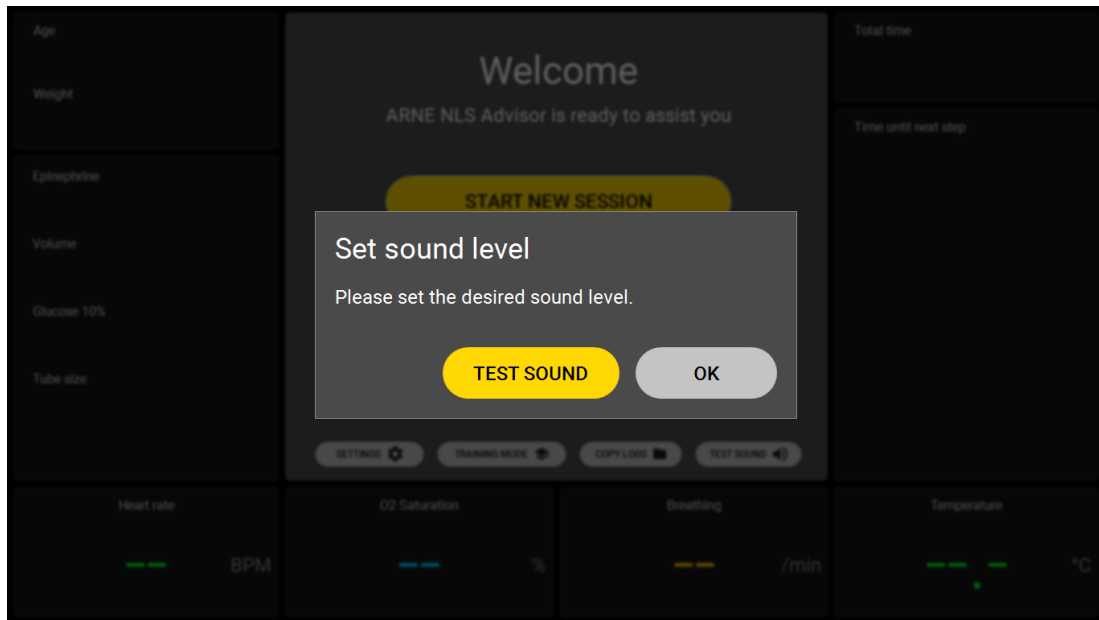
Age

Weight

Epinephrine

Volume

Glucose 10%

Tube size

Welcome

ARNE NLS Advisor is ready to assist you

START NEW SESSION

Set sound level

Please set the desired sound level.

TEST SOUND

OK

SETTINGS

TRAINING MODE

COPY LOGS

TEST SOUND

Total time

Time until next step

Heart rate

— — BPM

O2 Saturation

— — %

Breathing

— — /min

Temperature

— — . — °C